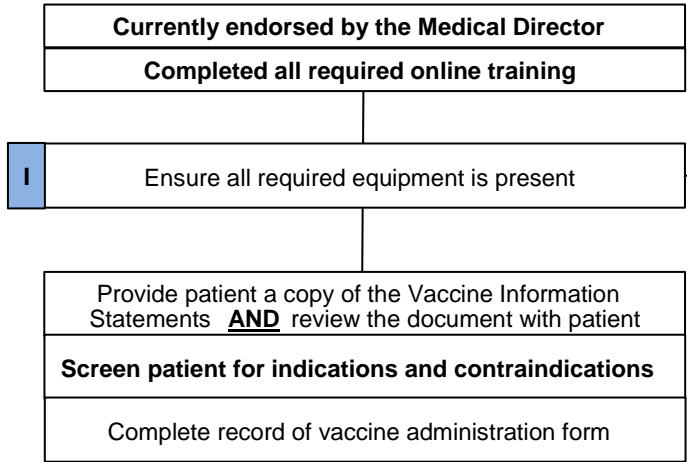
Currently endorsed by the Medical Director

Completed all required online training

I

Ensure all required equipment is present

Provide patient a copy of the Vaccine Information Statements **AND** review the document with patient

Screen patient for indications and contraindications

Complete record of vaccine administration form